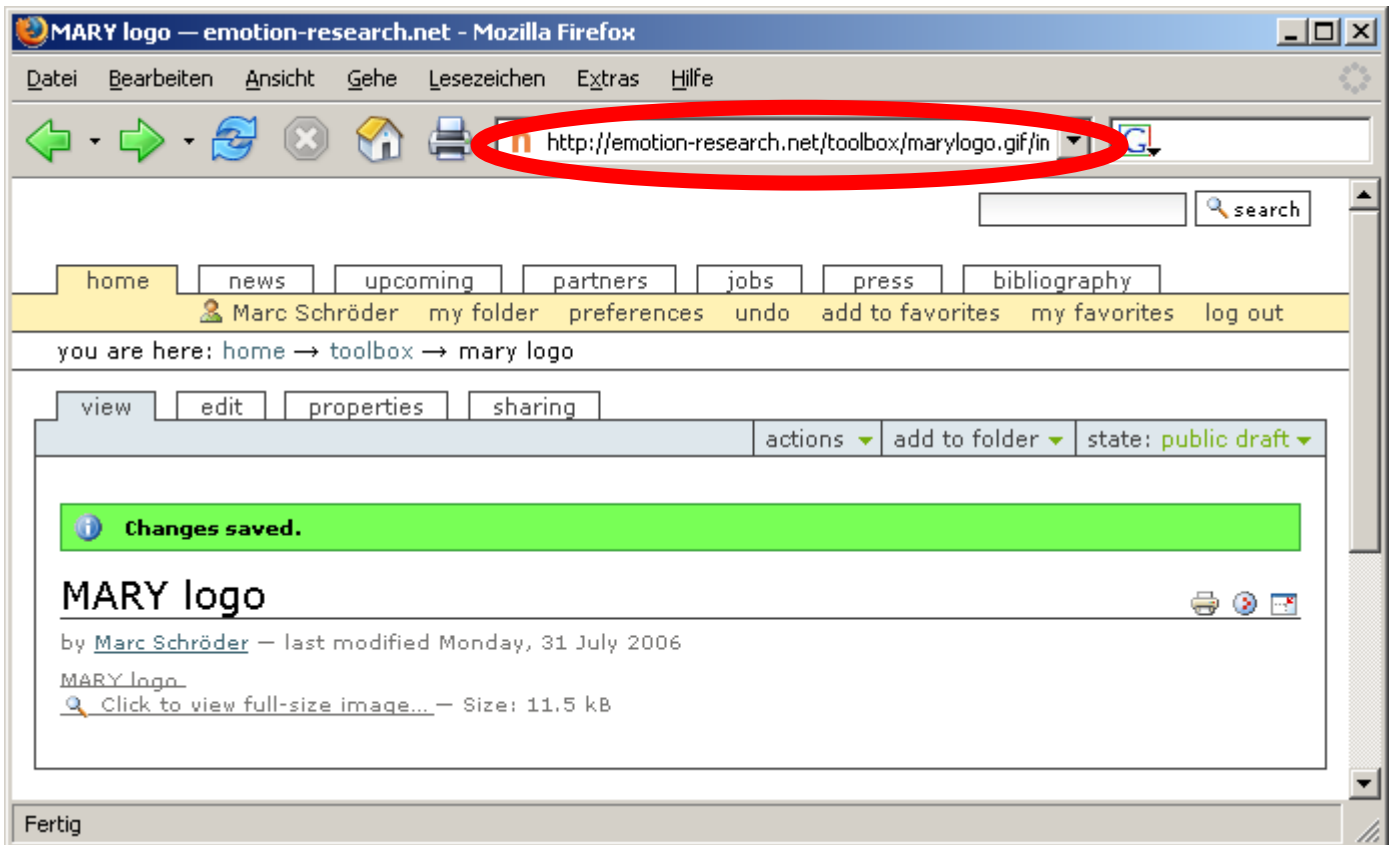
MARY logo — emotion-research.net - Mozilla Firefox

Datei Bearbeiten Ansicht Gehe Lesezeichen Extras Hilfe

http://emotion-research.net/toolbox/marylogo.gif/in

search

home news upcoming partners jobs press bibliography

Marc Schröder my folder preferences undo add to favorites my favorites log out

you are here: home → toolbox → mary logo

view edit properties sharing

actions add to folder state: public draft

Changes saved.

MARY logo

by Marc Schröder — last modified Monday, 31 July 2006

MARY logo

Click to view full-size image... — Size: 11.5 kB

Fertig